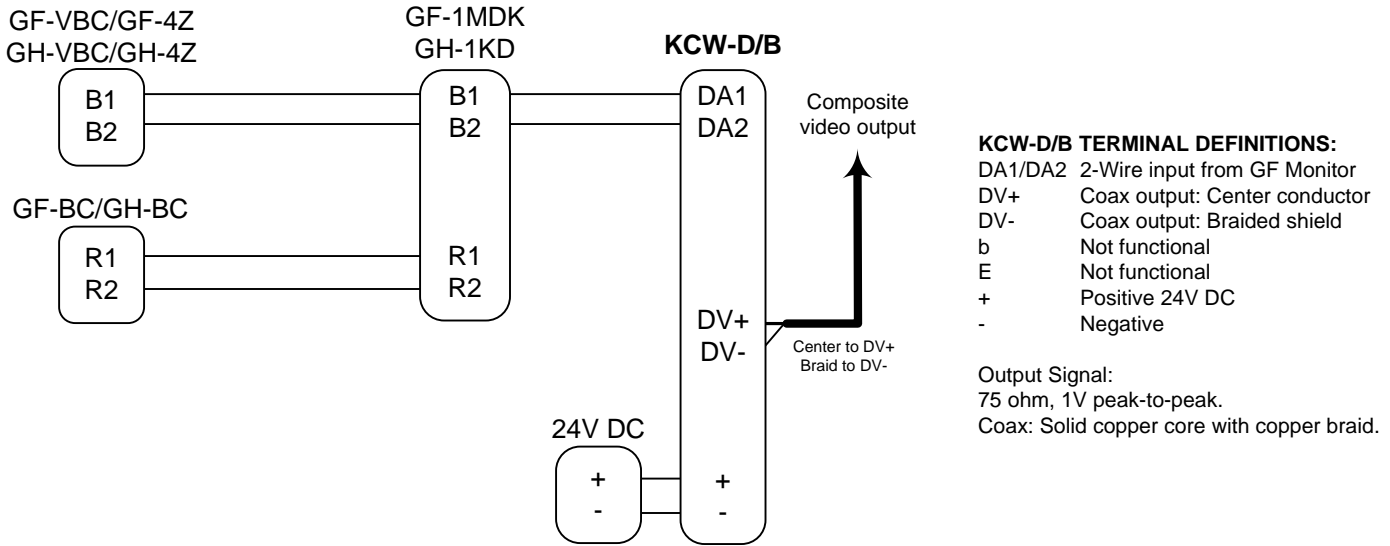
GF-VBC/GF-4Z
GH-VBC/GH-4Z

B1
B2

GF-1MDK
GH-1KD

B1
B2

KCW-D/B

DA1
DA2

Composite video output

GF-BC/GH-BC

R1
R2

R1
R2

DV+
DV-

Center to DV+
Braid to DV-

24V DC

+
-

+
-

**KCW-D/B TERMINAL DEFINITIONS:**

| | |
|---|---|
| DA1/DA2 | 2-Wire input from GF Monitor |
| DV+ | Coax output: Center conductor |
| DV- | Coax output: Braided shield |
| b | Not functional |
| E | Not functional |
| + | Positive 24V DC |
| - | Negative |

Output Signal:
75 ohm, 1V peak-to-peak.
Coax: Solid copper core with copper braid.